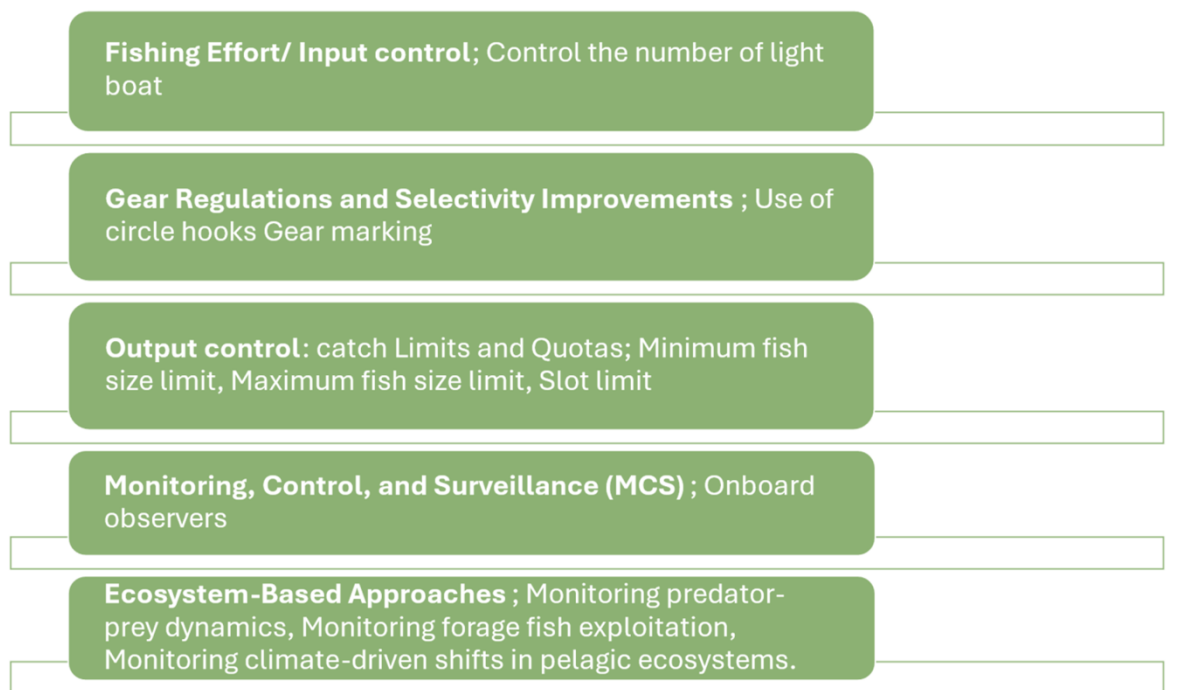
**Fishing Effort/ Input control**; Control the number of light boat

**Gear Regulations and Selectivity Improvements** ; Use of circle hooks Gear marking

**Output control**: catch Limits and Quotas; Minimum fish size limit, Maximum fish size limit, Slot limit

**Monitoring, Control, and Surveillance (MCS)** ; Onboard observers

**Ecosystem-Based Approaches** ; Monitoring predator-prey dynamics, Monitoring forage fish exploitation, Monitoring climate-driven shifts in pelagic ecosystems.